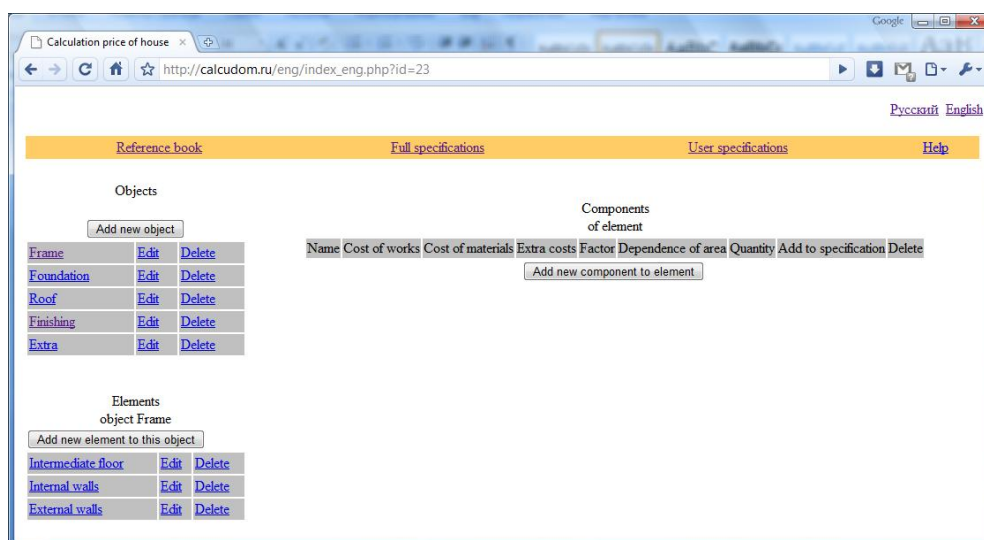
Google

Calculation price of house ×

http://calcudom.ru/eng/index_eng.php?id=23

Русский English

Reference book Full specifications User specifications Help

Objects

Add new object

| | | |
|---|---|---|
| Frame | Edit | Delete |
| Foundation | Edit | Delete |
| Roof | Edit | Delete |
| Finishing | Edit | Delete |
| Extra | Edit | Delete |

Elements
object Frame

Add new element to this object

| | | |
|---|---|---|
| Intermediate floor | Edit | Delete |
| Internal walls | Edit | Delete |
| External walls | Edit | Delete |

Components
of element

| Name | Cost of works | Cost of materials | Extra costs | Factor | Dependence of area | Quantity | Add to specification | Delete |
|---|---|---|---|---|---|---|---|---|

Add new component to element